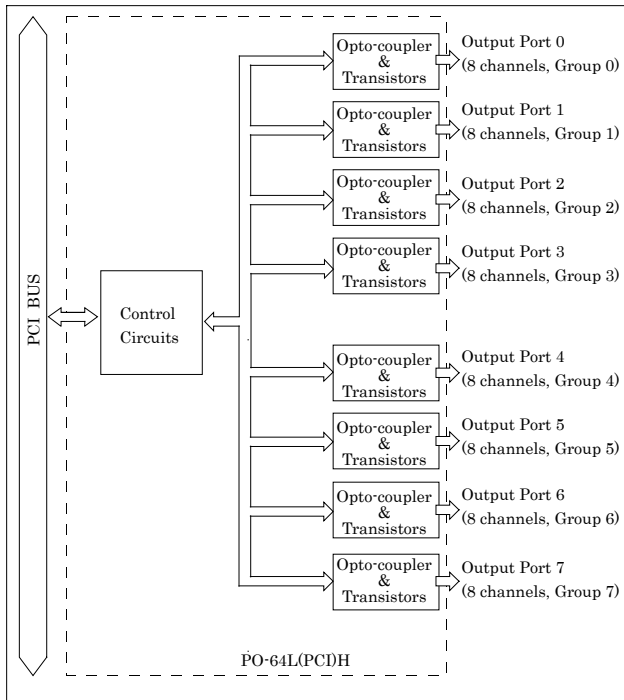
PCI BUS

Control Circuits

Opto-coupler & Transistors

Output Port 0 (8 channels, Group 0)

Opto-coupler & Transistors

Output Port 1 (8 channels, Group 1)

Opto-coupler & Transistors

Output Port 2 (8 channels, Group 2)

Opto-coupler & Transistors

Output Port 3 (8 channels, Group 3)

Opto-coupler & Transistors

Output Port 4 (8 channels, Group 4)

Opto-coupler & Transistors

Output Port 5 (8 channels, Group 5)

Opto-coupler & Transistors

Output Port 6 (8 channels, Group 6)

Opto-coupler & Transistors

Output Port 7 (8 channels, Group 7)

PO-64L(PCI)H